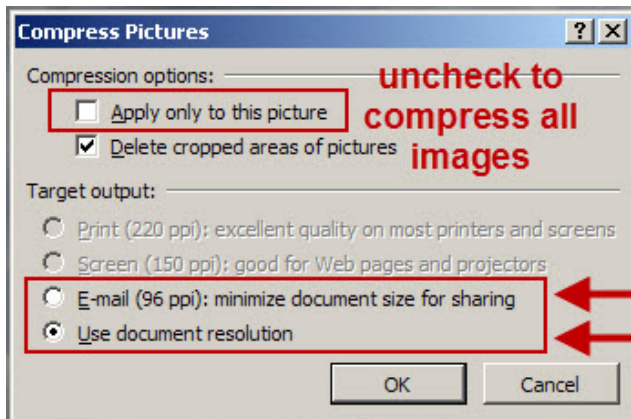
Compress Pictures

?

Compression options:

uncheck to compress all images

Apply only to this picture

Delete cropped areas of pictures

Target output:

Print (220 ppi): excellent quality on most printers and screens

Screen (150 ppi): good for Web pages and projectors

E-mail (96 ppi): minimize document size for sharing

Use document resolution

OK

Cancel